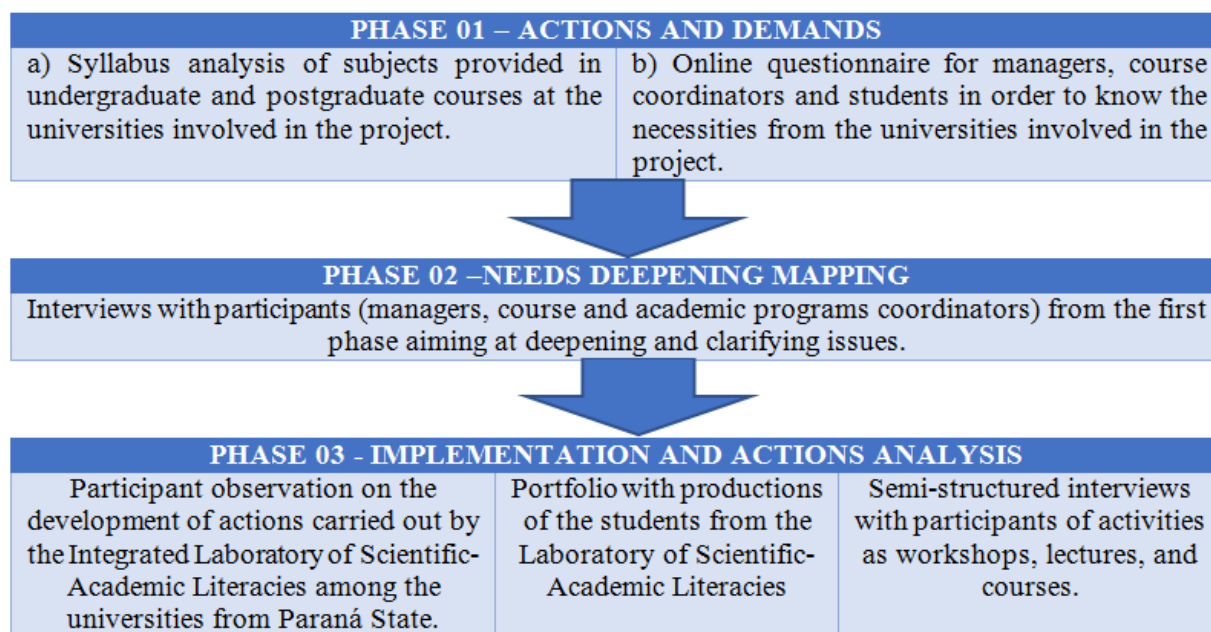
PHASE 01 – ACTIONS AND DEMANDS

a) Syllabus analysis of subjects provided in undergraduate and postgraduate courses at the universities involved in the project.

b) Online questionnaire for managers, course coordinators and students in order to know the necessities from the universities involved in the project.

PHASE 02 –NEEDS DEEPENING MAPPING

Interviews with participants (managers, course and academic programs coordinators) from the first phase aiming at deepening and clarifying issues.

PHASE 03 - IMPLEMENTATION AND ACTIONS ANALYSIS

Participant observation on the development of actions carried out by the Integrated Laboratory of Scientific-Academic Literacies among the universities from Paraná State.

Portfolio with productions of the students from the Laboratory of Scientific-Academic Literacies

Semi-structured interviews with participants of activities as workshops, lectures, and courses.